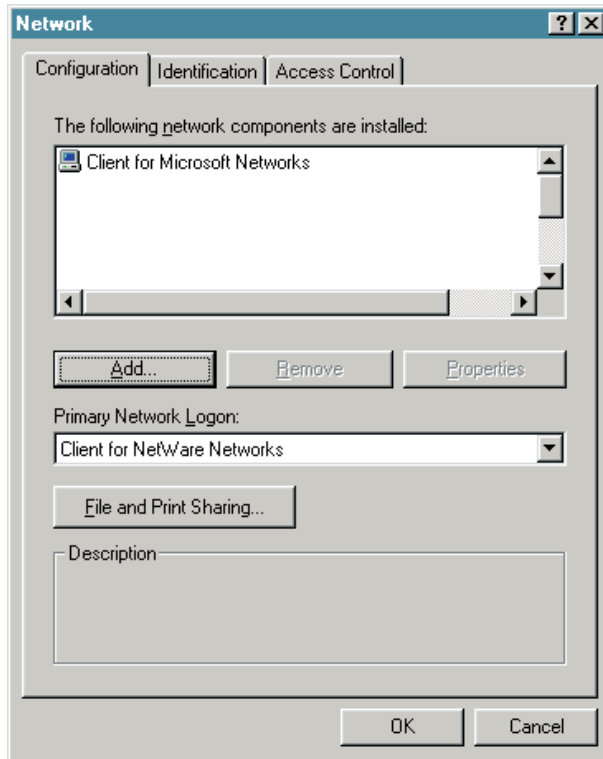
Network

?

X

Configuration

Identification

Access Control

The following network components are installed:

Client for Microsoft Networks

Add...

Remove

Properties

Primary Network Logon:

Client for NetWare Networks

File and Print Sharing...

Description

OK

Cancel